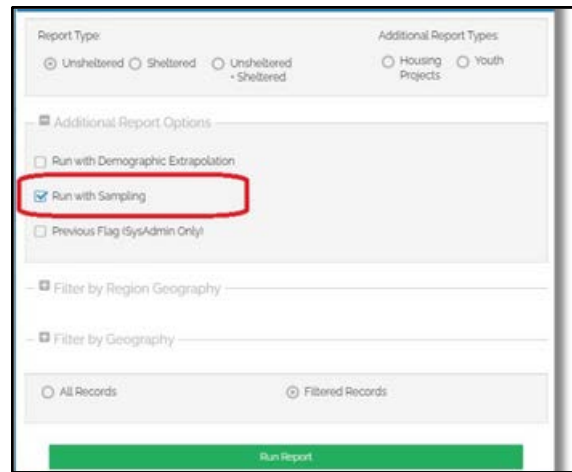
Report Type:

Unsheltered Sheltered Unsheltered + Sheltered

Additional Report Types

Housing Projects Youth

Additional Report Options

Run with Demographic Extrapolation

Run with Sampling

Previous Flag (SysAdmin Only)

Filter by Region Geography

Filter by Geography

All Records

Filtered Records

Run Report